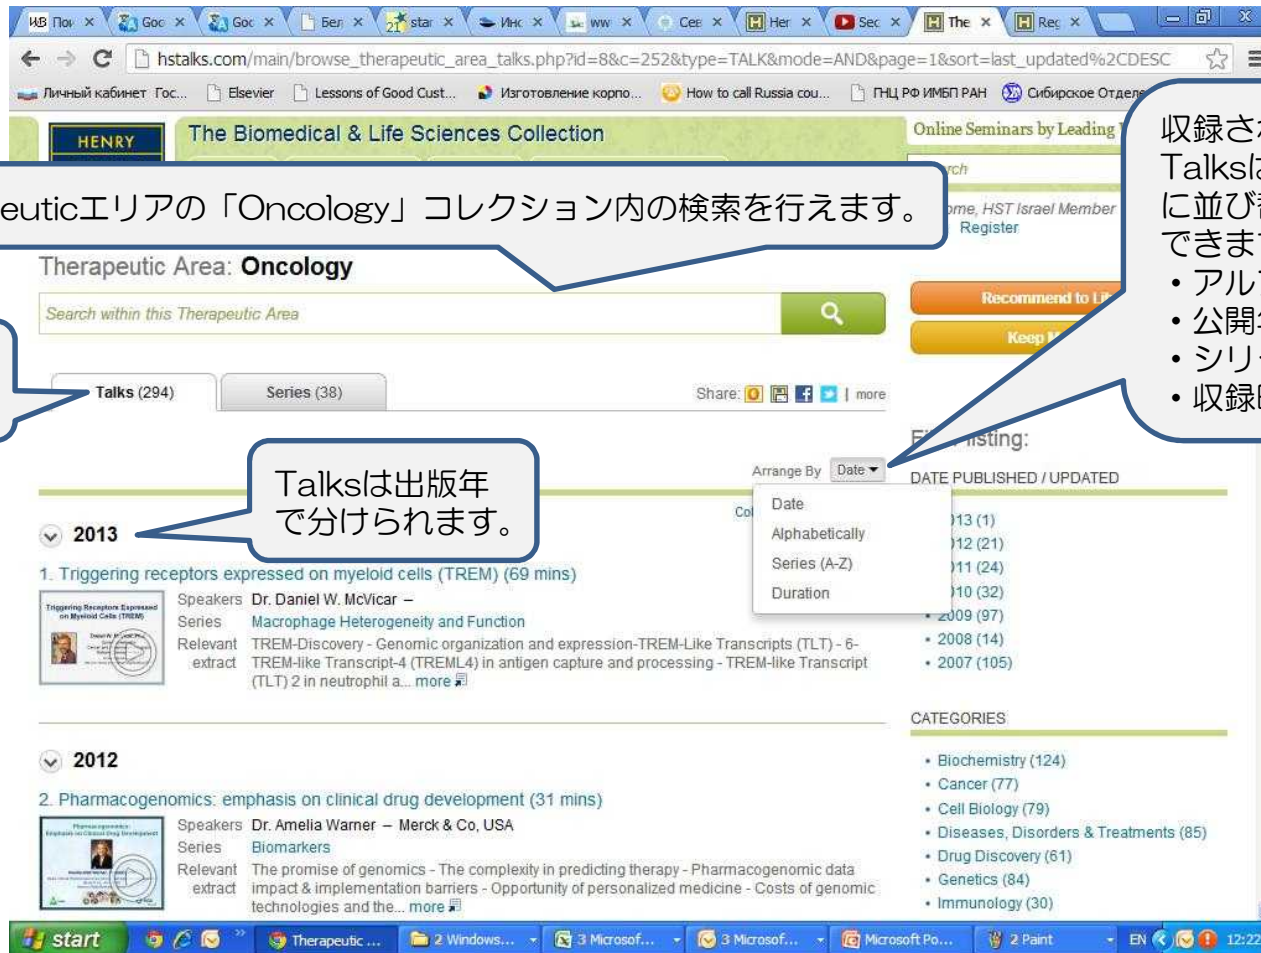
ИВ Пои × Goc × Goc × Бел × star × Инс × ww × Cer × Her × Sec × The × Rec ×

hstalks.com/main/browse_therapeutic_area_talks.php?id=8&c=252&type=TALK&mode=AND&page=1&sort=last_updated%2CDESC

Личный кабинет Гос... Elsevier Lessons of Good Cust... Изготовление корпо... How to call Russia cou... ГНЦ РФ ИМБП РАН Сибирское Отделе

HENRY

The Biomedical & Life Sciences Collection

Online Seminars by Leading

eauticエリアの「Oncology」コレクション内の検索を行えます。

収録さ
Talksは
に並び替
できま
・アル
・公開
・シリ
・収録

rch

ome, HST Israel Member
Register

Therapeutic Area: Oncology

Search within this Therapeutic Area

Recommend to Li

Keep

Talks (294)

Series (38)

Share: | more

listing:

Talksは出版年
で分けられます。

Arrange By Date

DATE PUBLISHED / UPDATED

Date
Alphabetically
Series (A-Z)
Duration

Col

2013

)13 (1)
)12 (21)
)11 (24)
)10 (32)
• 2009 (97)
• 2008 (14)
• 2007 (105)

1. Triggering receptors expressed on myeloid cells (TREM) (69 mins)

Speakers Dr. Daniel W. McVicar –
Series Macrophage Heterogeneity and Function
Relevant extract TREM-Discovery - Genomic organization and expression-TREM-Like Transcripts (TLT) - 6- TREM-like Transcript-4 (TREML4) in antigen capture and processing - TREM-like Transcript (TLT) 2 in neutrophil a... more

CATEGORIES

2012

2. Pharmacogenomics: emphasis on clinical drug development (31 mins)

Speakers Dr. Amelia Warner – Merck & Co, USA
Series Biomarkers
Relevant extract The promise of genomics - The complexity in predicting therapy - Pharmacogenomic data impact & implementation barriers - Opportunity of personalized medicine - Costs of genomic technologies and the... more

• Biochemistry (124)
• Cancer (77)
• Cell Biology (79)
• Diseases, Disorders & Treatments (85)
• Drug Discovery (61)
• Genetics (84)
• Immunology (30)

start Therapeutic ... 2 Windows... 3 Microsof... 3 Microsof... Microsoft Po... 2 Paint EN 12:22